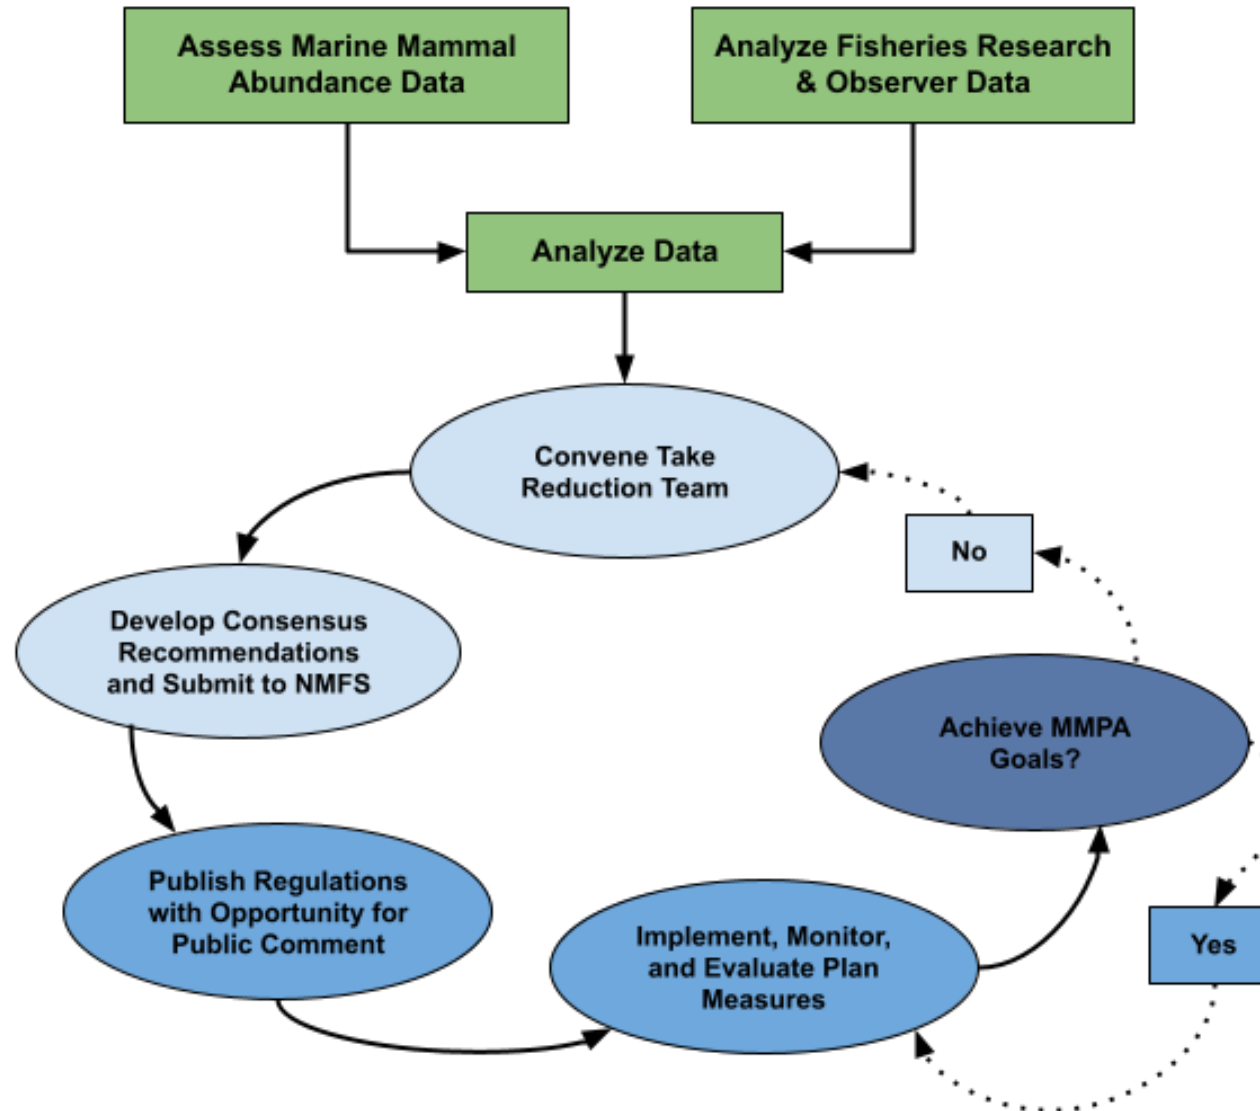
Assess Marine Mammal Abundance Data

Analyze Fisheries Research & Observer Data

Analyze Data

Convene Take Reduction Team

No

Develop Consensus Recommendations and Submit to NMFS

Achieve MMPA Goals?

Publish Regulations with Opportunity for Public Comment

Implement, Monitor, and Evaluate Plan Measures

Yes